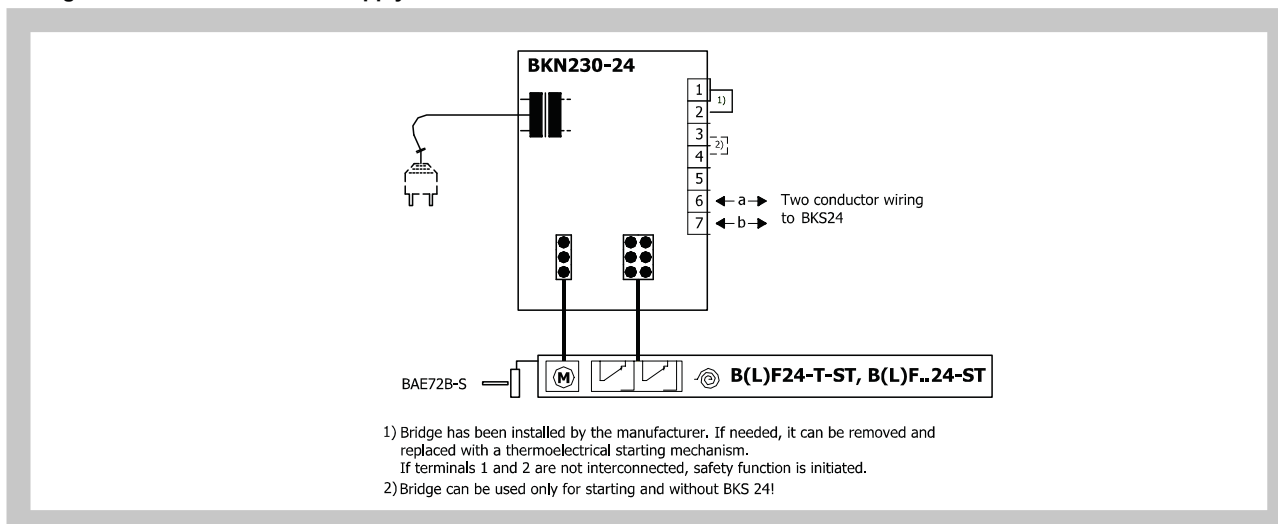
BKN230-24

1
2
1)
3
4
2)
5
6
7
a
b
Two conductor wiring to BKS24

BAE72B-S
M
B(L)F24-T-ST, B(L)F..24-ST

1) Bridge has been installed by the manufacturer. If needed, it can be removed and replaced with a thermoelectrical starting mechanism.
If terminals 1 and 2 are not interconnected, safety function is initiated.
2) Bridge can be used only for starting and without BKS 24!